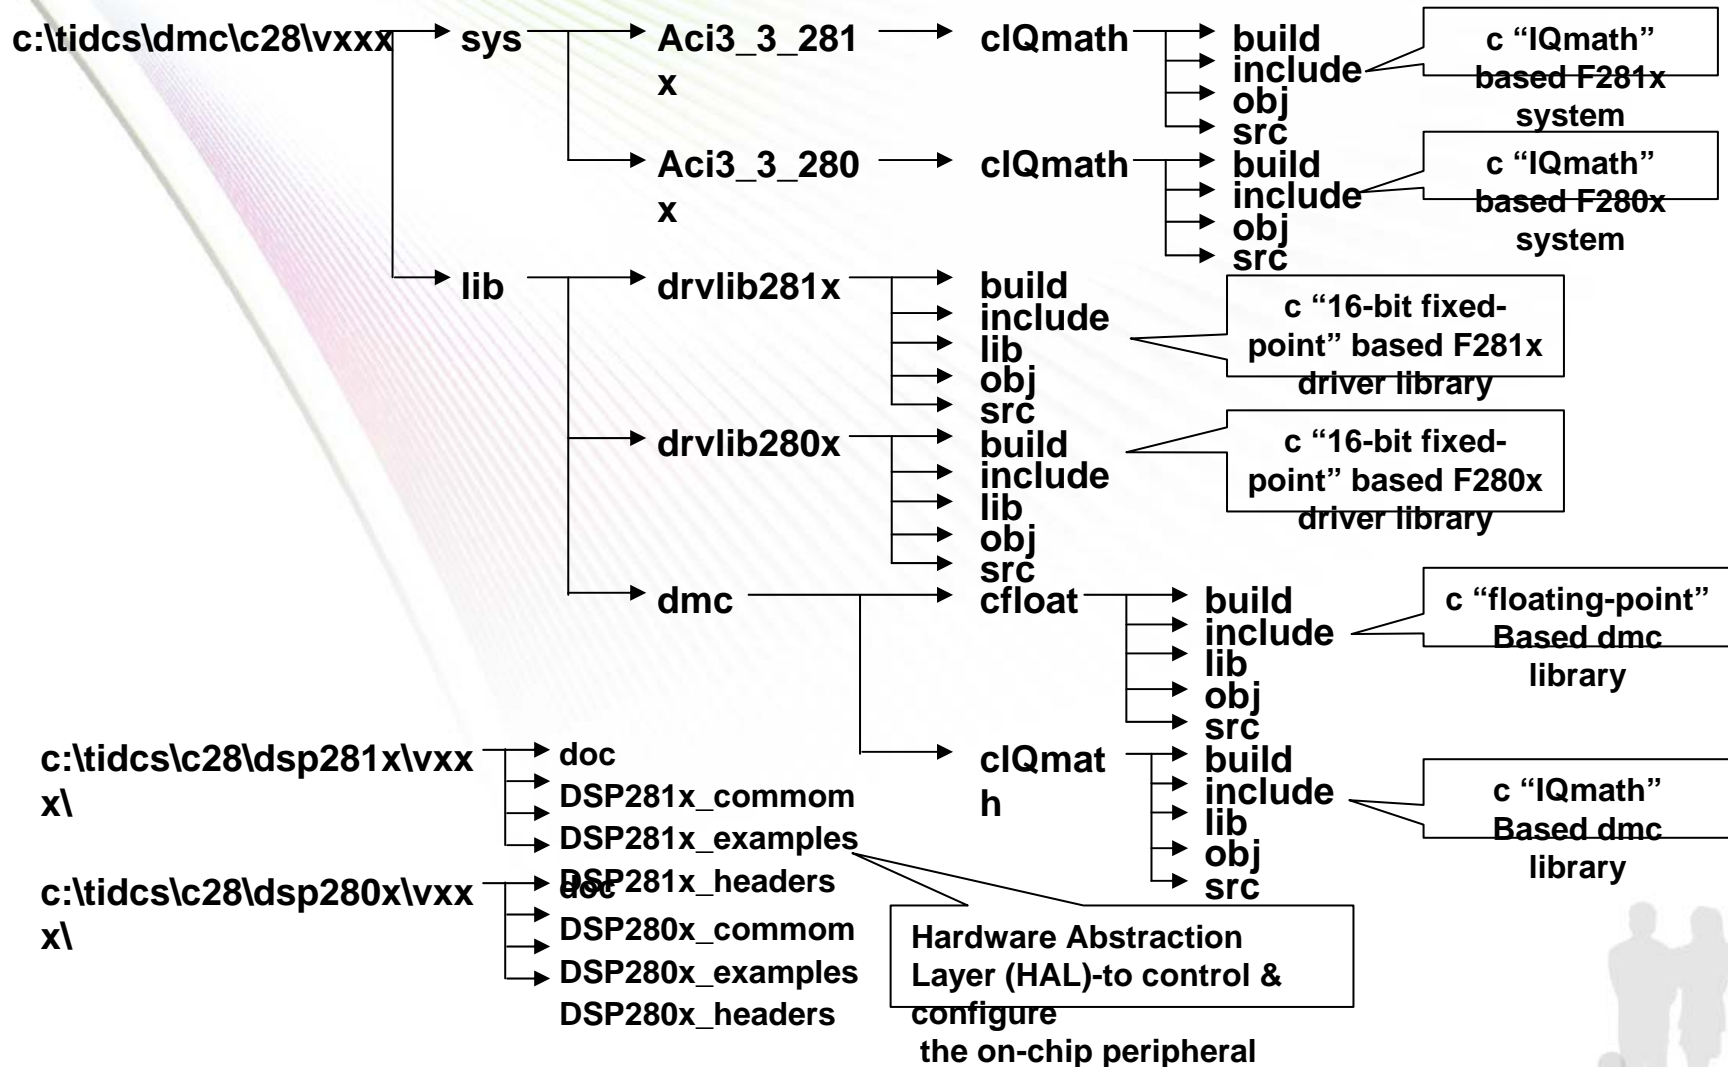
c:\tidcs\dmc\c28\vxxx sys Aci3_3_281x clQmath build include obj src

c "IQmath" based F281x system

Aci3_3_280x clQmath build include obj src

c "IQmath" based F280x system

lib drvlib281x build include lib obj src

c "16-bit fixed-point" based F281x driver library

drvlib280x build include lib obj src

c "16-bit fixed-point" based F280x driver library

dmc cfloat build include lib obj src

c "floating-point" Based dmc library

clQmath build include lib obj src

c "IQmath" Based dmc library

c:\tidcs\c28\dsp281x\vxxx\ doc DSP281x_commom DSP281x_examples DSP281x_headers

c:\tidcs\c28\dsp280x\vxxx\ doc DSP280x_commom DSP280x_examples DSP280x_headers

Hardware Abstraction Layer (HAL)-to control & configure the on-chip peripheral